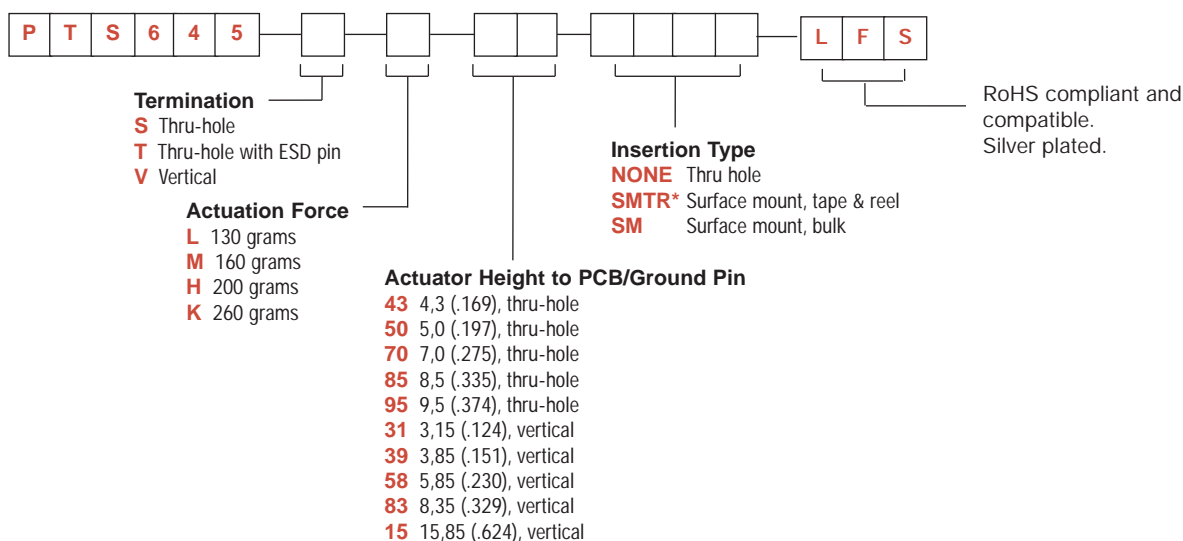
P T S 6 4 5 L F S

Termination
S Thru-hole
T Thru-hole with ESD pin
V Vertical

Actuation Force
L 130 grams
M 160 grams
H 200 grams
K 260 grams

Actuator Height to PCB/Ground Pin
43 4,3 (.169), thru-hole
50 5,0 (.197), thru-hole
70 7,0 (.275), thru-hole
85 8,5 (.335), thru-hole
95 9,5 (.374), thru-hole
31 3,15 (.124), vertical
39 3,85 (.151), vertical
58 5,85 (.230), vertical
83 8,35 (.329), vertical
15 15,85 (.624), vertical

Insertion Type
NONE Thru hole
SMTR* Surface mount, tape & reel
SM Surface mount, bulk

RoHS compliant and compatible.
Silver plated.